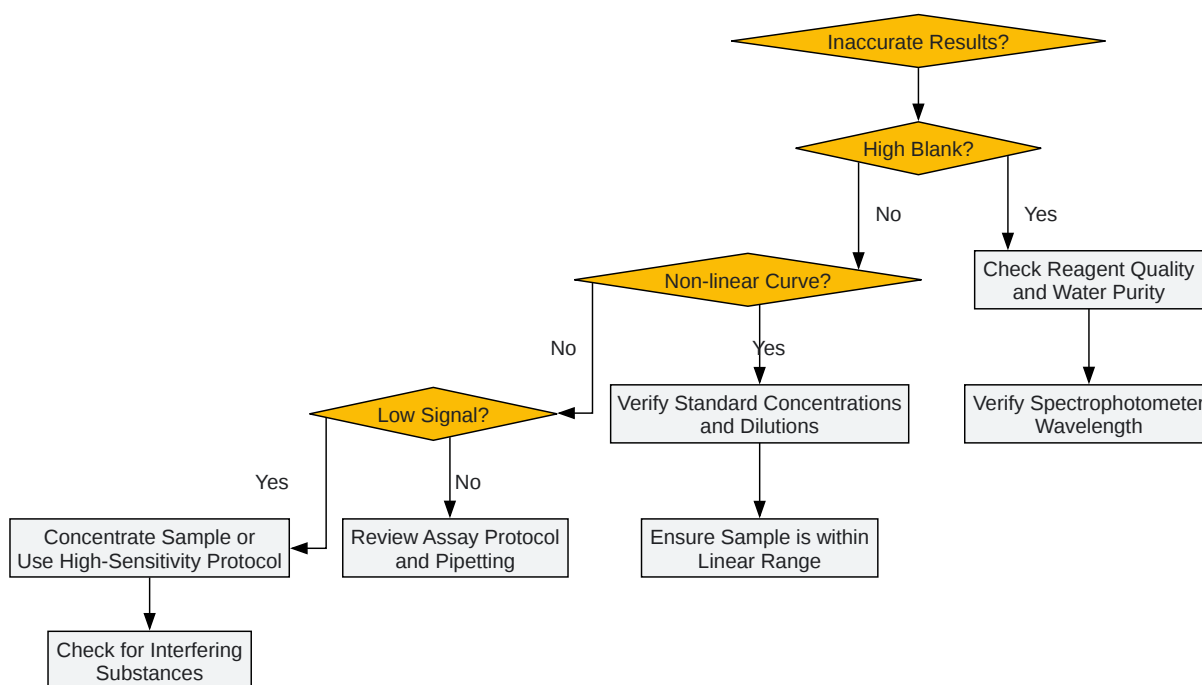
Inaccurate Results?

High Blank?

No

Yes

Check Reagent Quality and Water Purity

Verify Spectrophotometer Wavelength

Non-linear Curve?

No

Yes

Verify Standard Concentrations and Dilutions

Ensure Sample is within Linear Range

Low Signal?

Yes

No

Concentrate Sample or Use High-Sensitivity Protocol

Review Assay Protocol and Pipetting

Check for Interfering Substances